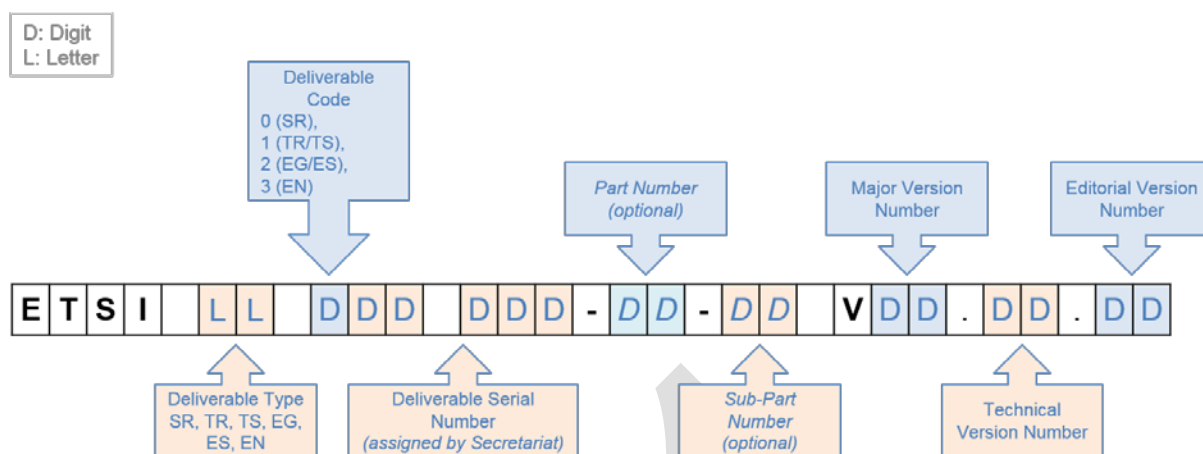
D: Digit
L: Letter

Deliverable Code
0 (SR),
1 (TR/TS),
2 (EG/ES),
3 (EN)

Part Number (optional)

Major Version Number

Editorial Version Number

| E | T | S | I | | L | L | | D | D | D | | D | D | D | - | D | D | - | D | D | | V | D | D | . | D | D | . | D | D |
|---|---|---|---|---|---|---|---|---|---|---|---|---|---|---|---|---|---|---|---|---|---|---|---|---|---|---|---|---|---|---|

Deliverable Type
SR, TR, TS, EG, ES, EN

Deliverable Serial Number
(assigned by Secretariat)

Sub-Part Number
(optional)

Technical Version Number